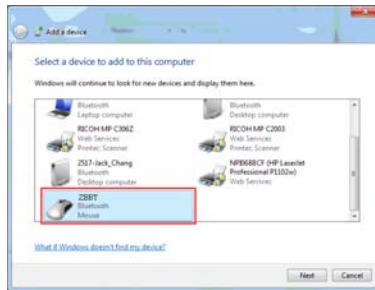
Add a device

Select a device to add to this computer

Windows will continue to look for new devices and display them here.

Bluetooth
Laptop computer

Bluetooth
Desktop computer

RICOH MP C306Z
Web Services
Printer, Scanner

RICOH MP C2003
Web Services
Printer, Scanner

2517-Jack_Chang
Bluetooth
Desktop computer

NPI068CF (HP LaserJet Professional P1102w)
Web Services

ZBBT
Bluetooth
Mouse

What if Windows doesn't find my device?

Next Cancel